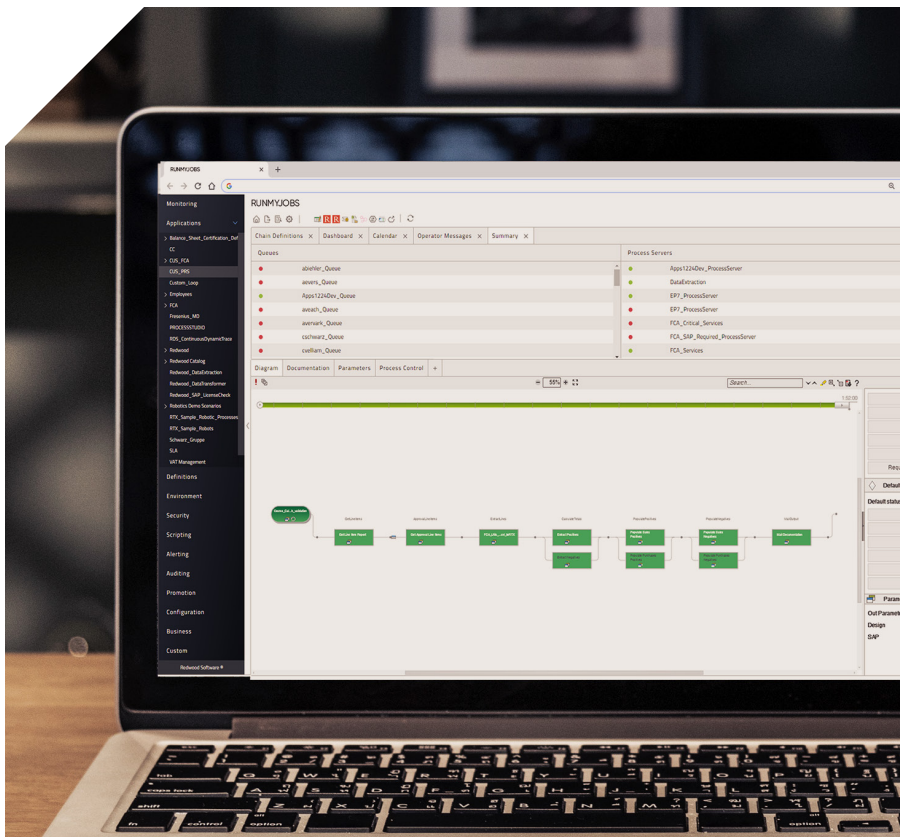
RUNMYJOBS

RUNMYJOBS

Monitoring

Applications

Balance_Sheet_Certification_Def

CC

CUS_FCA

CUS_PRS

Custom_Loop

Employers

FCA

Fresenius_MD

PROCESSSTUDIO

RDS_ContinuousDynamicTrace

Redwood

Redwood Catalog

Redwood_DataExtraction

Redwood_DataTransformer

Redwood_SAP_LicenseCheck

Robotics Demo Scenarios

RTX_Sample_Robotic_Processes

RTX_Sample_Robots

Schwarz_Gruppe

SLA

VAT Management

Definitions

Environment

Security

Scripting

Alerting

Auditing

Promotion

Configuration

Business

Custom

Redwood Software

Chain Definitions | Dashboard | Calendar | Operator Messages | Summary

Queues

abreNer_Queue

aevers_Queue

Apps1224Dev_Queue

aveach_Queue

aversark_Queue

cschwarz_Queue

cvellam_Queue

Process Servers

Apps1224Dev_ProcessServer

DataExtraction

EP7_ProcessServer

EP7_ProcessServer

FCA_Critical_Services

FCA_SAP_Required_ProcessServer

FCA_Services

Diagram | Documentation | Parameters | Process Control | +

55%

Search...

1:50:00

Resu

Defaul

Default statu

Param

Out Paramet

Design

SAP